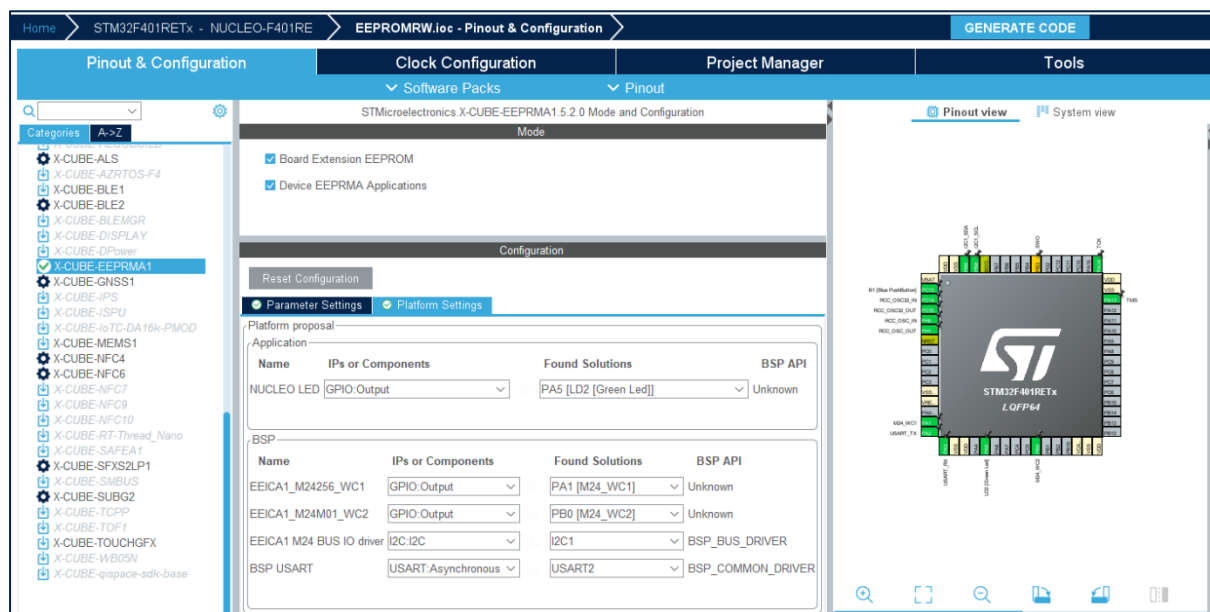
Home STM32F401RETx - NUCLEO-F401RE EEPROMRW.ioc - Pinout & Configuration GENERATE CODE

Pinout & Configuration Clock Configuration Project Manager Tools

Software Packs Pinout

Categories A->Z

X-CUBE-ALS
X-CUBE-AZRTOS-F4
X-CUBE-BLE1
X-CUBE-BLE2
X-CUBE-BLEMGR
X-CUBE-DISPLAY
X-CUBE-DPower
X-CUBE-EEPRMA1
X-CUBE-GNSS1
X-CUBE-IPS
X-CUBE-ISPU
X-CUBE-IoTC-DA16k-PMOD
X-CUBE-MEMS1
X-CUBE-NFC4
X-CUBE-NFC6
X-CUBE-NFC7
X-CUBE-NFC9
X-CUBE-NFC10
X-CUBE-RT-Thread_Nano
X-CUBE-SAFEA1
X-CUBE-SFXS2LP1
X-CUBE-SMBUS
X-CUBE-SUBG2
X-CUBE-TCPP
X-CUBE-TOF1
X-CUBE-TOUCHGFX
X-CUBE-WB05N
X-CUBE-qispace-sdk-base

STMicroelectronics.X-CUBE-EEPRMA1.5.2.0 Mode and Configuration

Mode

Board Extension EEPROM
Device EEPRMA Applications

Configuration

Reset Configuration

Parameter Settings Platform Settings

Platform proposal

Application

| Name | IPs or Components | Found Solutions | BSP API |
|---|---|---|---|
| NUCLEO LED | GPIO:Output | PA5 [LD2 [Green Led]] | Unknown |

BSP

| Name | IPs or Components | Found Solutions | BSP API |
|---|---|---|---|
| EEICA1_M24256_WC1 | GPIO:Output | PA1 [M24_WC1] | Unknown |
| EEICA1_M24M01_WC2 | GPIO:Output | PB0 [M24_WC2] | Unknown |
| EEICA1 M24 BUS IO driver | I2C:I2C | I2C1 | BSP_BUS_DRIVER |
| BSP USART | USART:Asynchronous | USART2 | BSP_COMMON_DRIVER |

Pinout view System view

STM32F401RETx
LQFP64